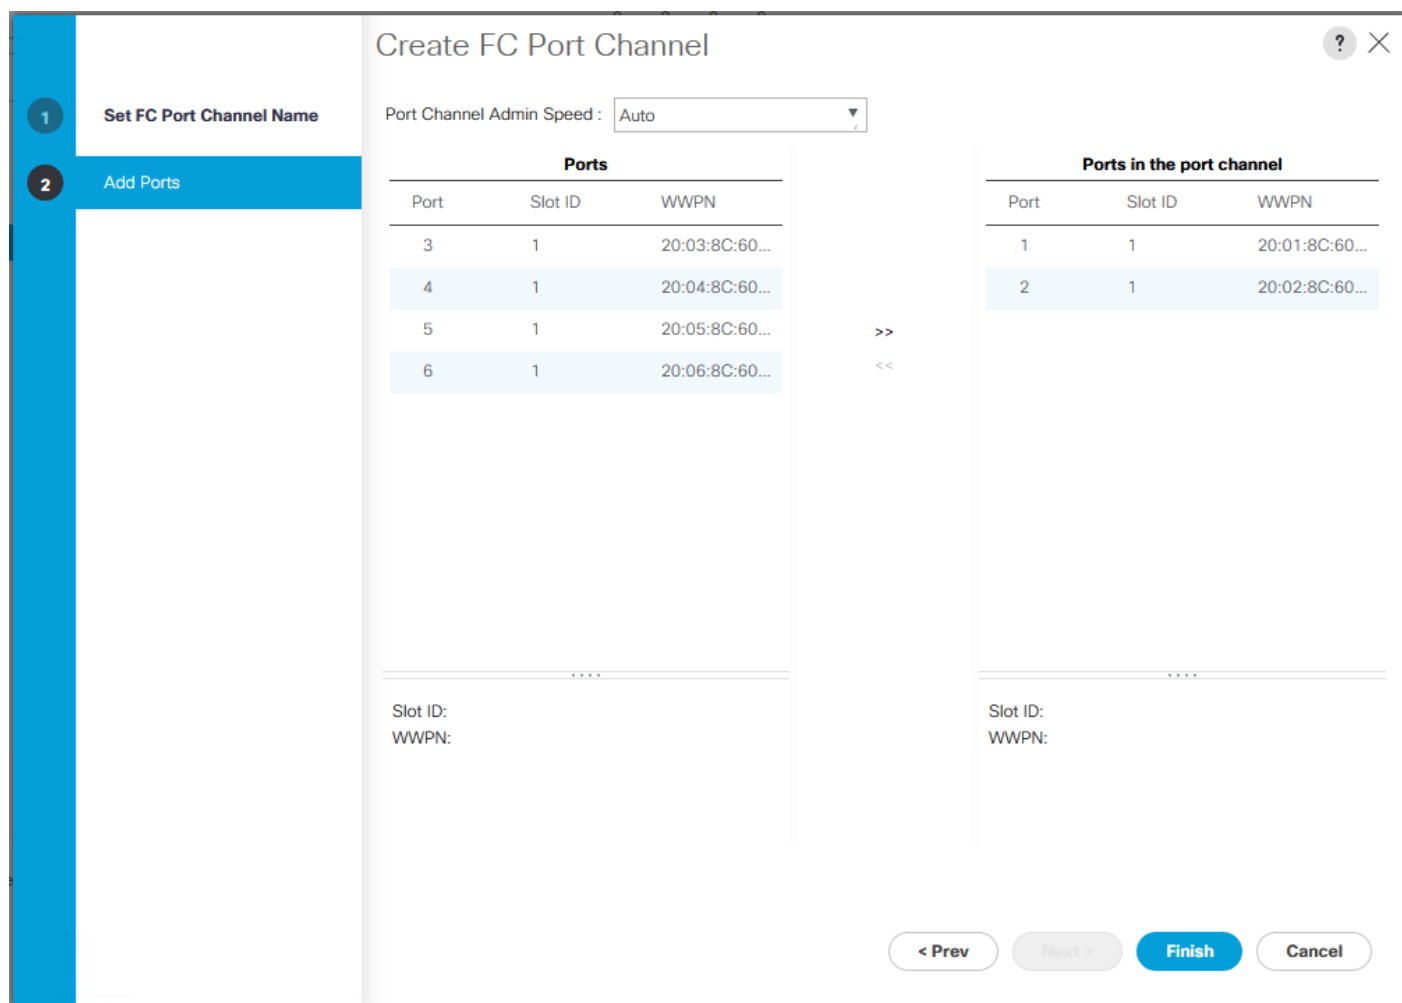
1 Set FC Port Channel Name

2 Add Ports

Create FC Port Channel

?

Port Channel Admin Speed : Auto

Ports

| Port | Slot ID | WWPN |
|---|---|---|
| 3 | 1 | 20:03:8C:60... |
| 4 | 1 | 20:04:8C:60... |
| 5 | 1 | 20:05:8C:60... |
| 6 | 1 | 20:06:8C:60... |

Slot ID:
WWPN:

>>
<<

Ports in the port channel

| Port | Slot ID | WWPN |
|---|---|---|
| 1 | 1 | 20:01:8C:60... |
| 2 | 1 | 20:02:8C:60... |

Slot ID:
WWPN:

< Prev  Next >  Finish  Cancel